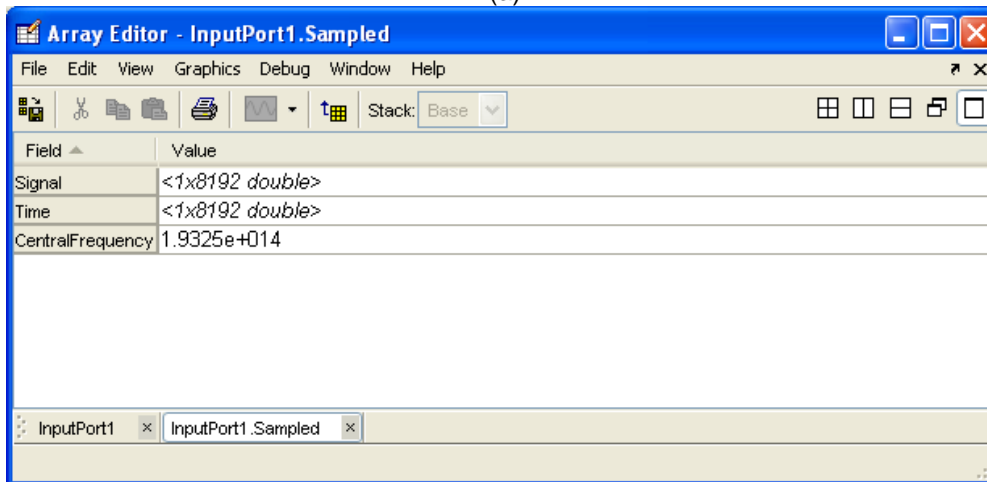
Array Editor - InputPort1.Sampled

File Edit View Graphics Debug Window Help

Stack: Base

| Field | Value |
|---|---|
| Signal | <1x8192 double> |
| Time | <1x8192 double> |
| CentralFrequency | 1.9325e+014 |

InputPort1 × InputPort1.Sampled ×